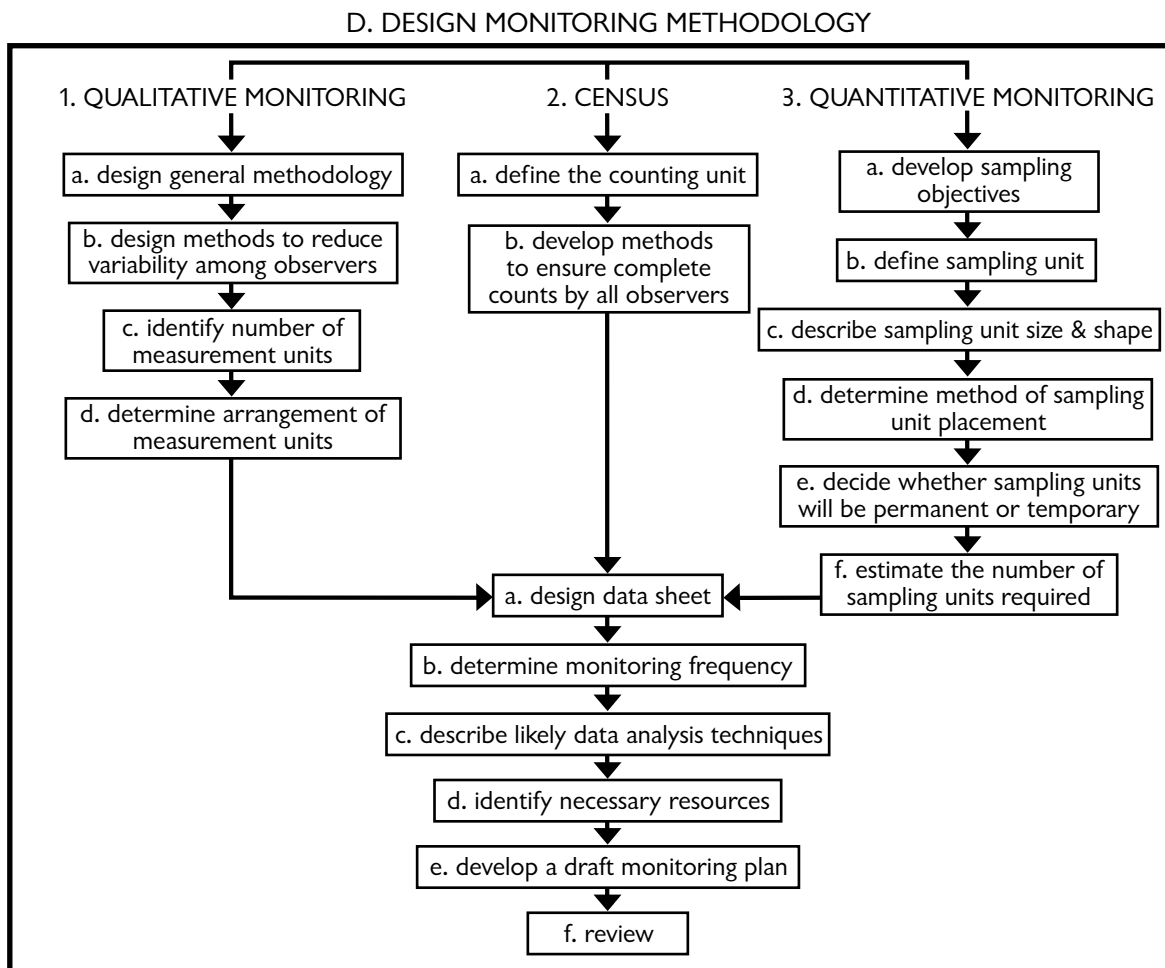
D. DESIGN MONITORING METHODOLOGY

1. QUALITATIVE MONITORING

a. design general methodology

b. design methods to reduce variability among observers

c. identify number of measurement units

d. determine arrangement of measurement units

2. CENSUS

a. define the counting unit

b. develop methods to ensure complete counts by all observers

3. QUANTITATIVE MONITORING

a. develop sampling objectives

b. define sampling unit

c. describe sampling unit size & shape

d. determine method of sampling unit placement

e. decide whether sampling units will be permanent or temporary

f. estimate the number of sampling units required

a. design data sheet

b. determine monitoring frequency

c. describe likely data analysis techniques

d. identify necessary resources

e. develop a draft monitoring plan

f. review